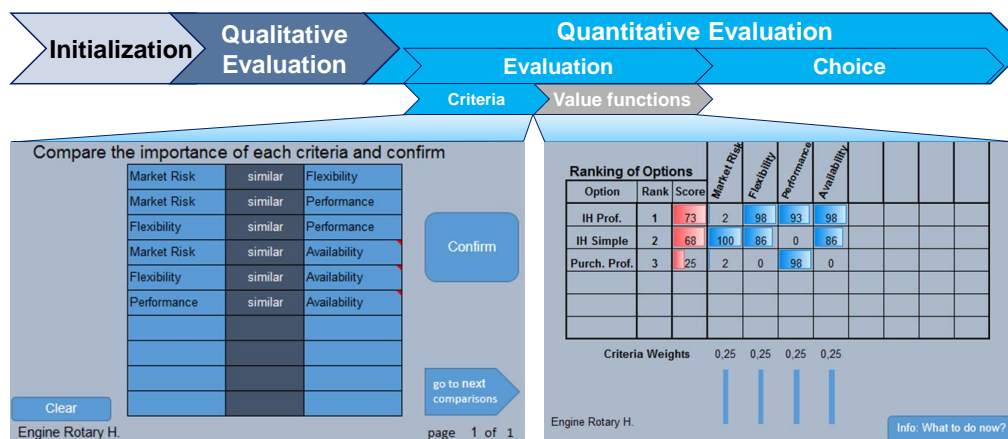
Initialization

Qualitative Evaluation

Quantitative Evaluation

Evaluation

Choice

Criteria

Value functions

Compare the importance of each criteria and confirm

| Market Risk | similar | Flexibility |
|---|---|---|
| Market Risk | similar | Performance |
| Flexibility | similar | Performance |
| Market Risk | similar | Availability |
| Flexibility | similar | Availability |
| Performance | similar | Availability |
| | | |
| | | |
| | | |
| | | |

Confirm

go to next comparisons

Clear

Engine Rotary H.

page 1 of 1

Ranking of Options

| Option | Rank | Score | Market Risk | Flexibility | Performance | Availability | | | | |
|---|---|---|---|---|---|---|---|---|---|---|
| IH Prof. | 1 | 73 | 2 | 98 | 93 | 98 | | | | |
| IH Simple | 2 | 68 | 100 | 86 | 0 | 86 | | | | |
| Purch. Prof. | 3 | 25 | 2 | 0 | 98 | 0 | | | | |
| | | | | | | | | | | |
| | | | | | | | | | | |
| | | | | | | | | | | |

Criteria Weights 0,25 0,25 0,25 0,25

Engine Rotary H.

Info: What to do now?